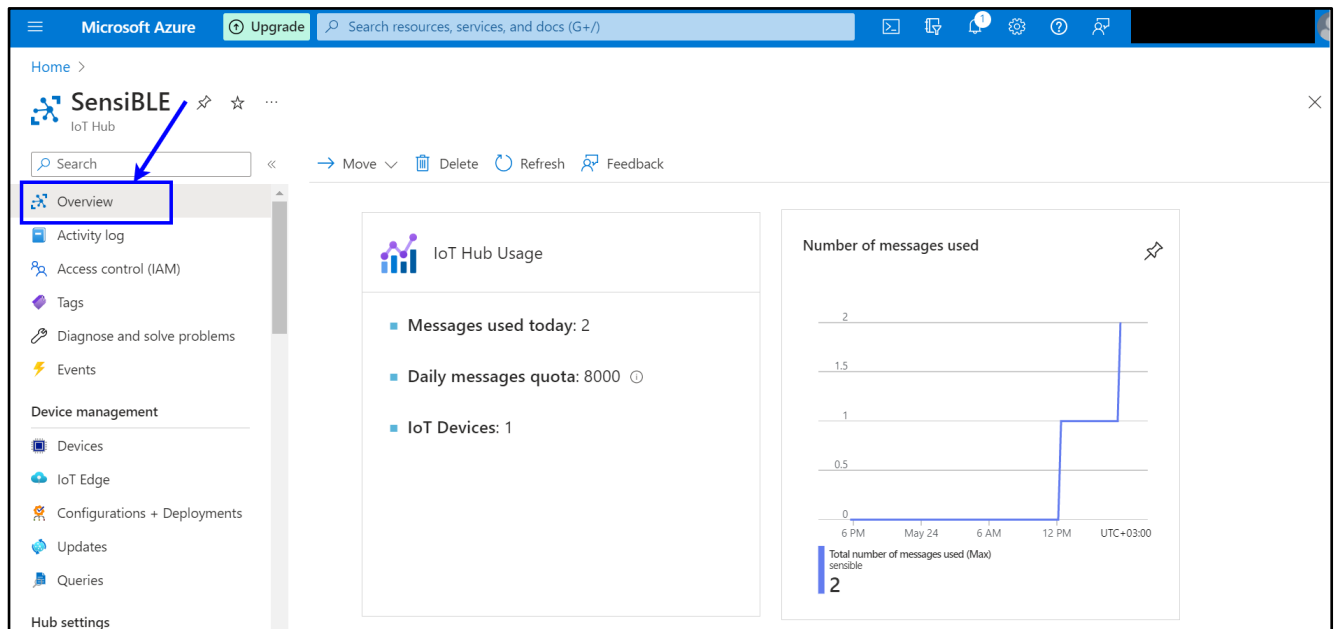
Microsoft Azure Upgrade Search resources, services, and docs (G+/)

1

Home >

SensiBLE
IoT Hub

Search

Overview
Activity log
Access control (IAM)
Tags
Diagnose and solve problems
Events

Device management

Devices
IoT Edge
Configurations + Deployments
Updates
Queries

Hub settings

Move Delete Refresh Feedback

IoT Hub Usage

Messages used today: 2

Daily messages quota: 8000

IoT Devices: 1

Number of messages used

2
1.5
1
0.5
0
6 PM May 24 6 AM 12 PM UTC+03:00

Total number of messages used (Max)
sensible
2